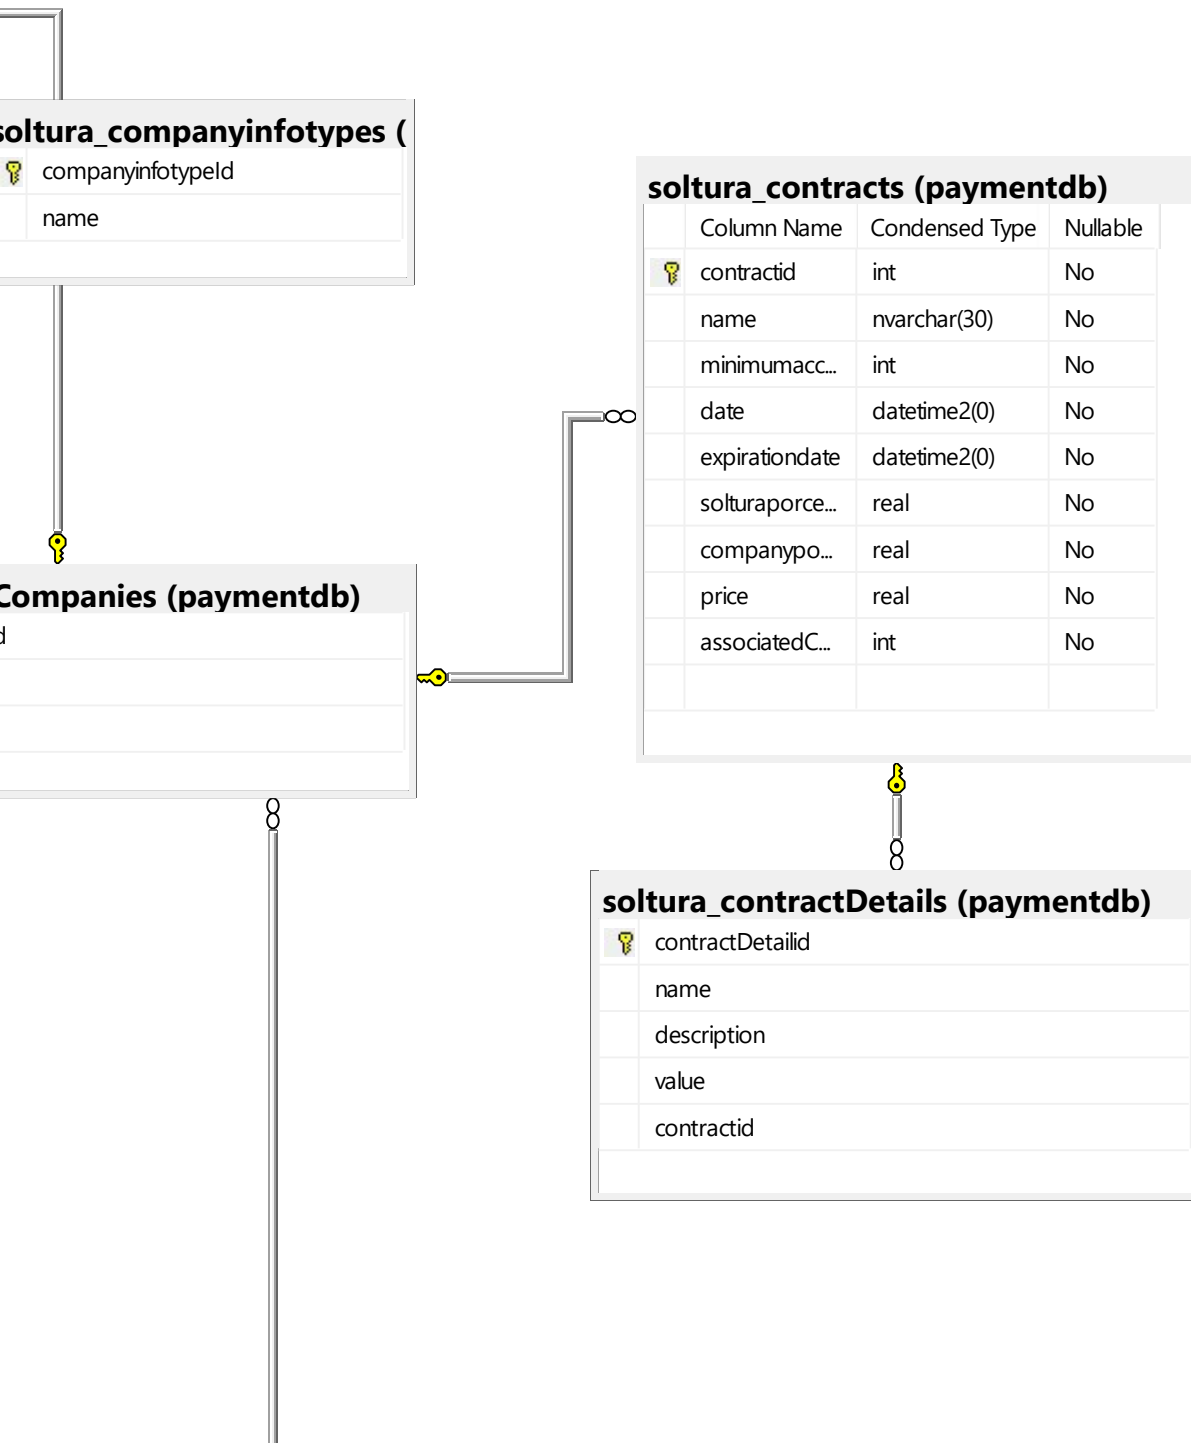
soltura_companyinfotypes (

companyinfotypeId

name

Companies (paymentdb)

d

soltura_contracts (paymentdb)

| Column Name | Condensed Type | Nullable |
|---|---|---|
| contractid | int | No |
| name | nvarchar(30) | No |
| minimumacc... | int | No |
| date | datetime2(0) | No |
| expirationdate | datetime2(0) | No |
| solturaporce... | real | No |
| companypo... | real | No |
| price | real | No |
| associatedC... | int | No |

soltura_contractDetails (paymentdb)

contractDetailid

name

description

value

contractid